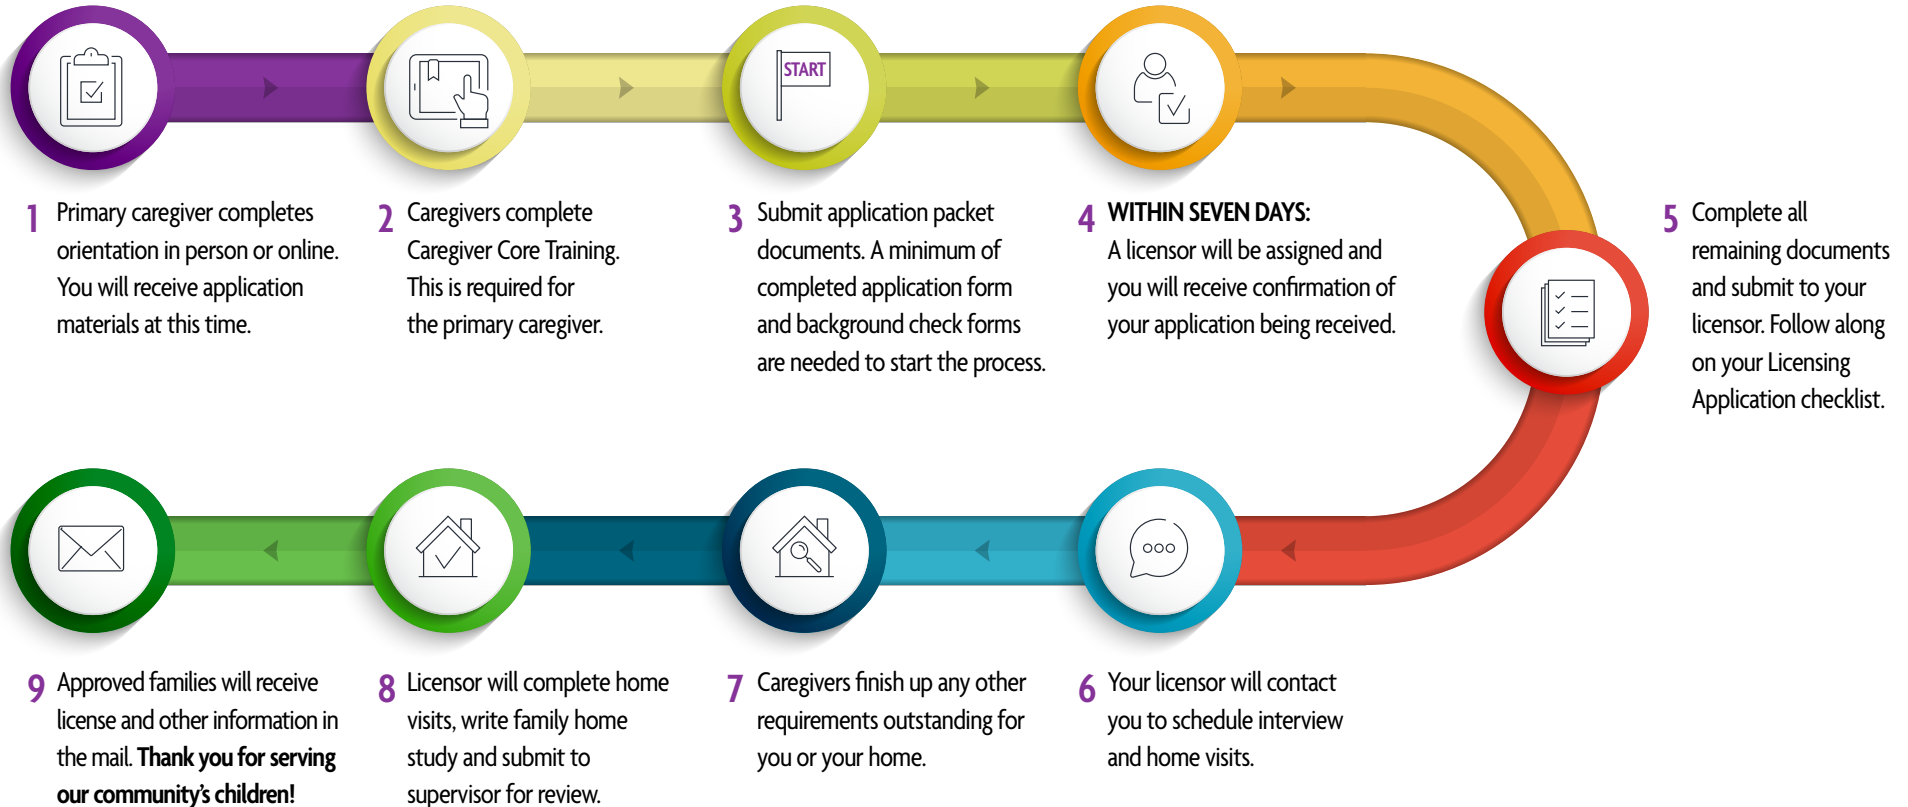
START

1 Primary caregiver completes orientation in person or online. You will receive application materials at this time.

2 Caregivers complete Caregiver Core Training. This is required for the primary caregiver.

3 Submit application packet documents. A minimum of completed application form and background check forms are needed to start the process.

4 **WITHIN SEVEN DAYS:** A licensor will be assigned and you will receive confirmation of your application being received.

5 Complete all remaining documents and submit to your licensor. Follow along on your Licensing Application checklist.

9 Approved families will receive license and other information in the mail. **Thank you for serving our community's children!**

8 Licensor will complete home visits, write family home study and submit to supervisor for review.

7 Caregivers finish up any other requirements outstanding for you or your home.

6 Your licensor will contact you to schedule interview and home visits.